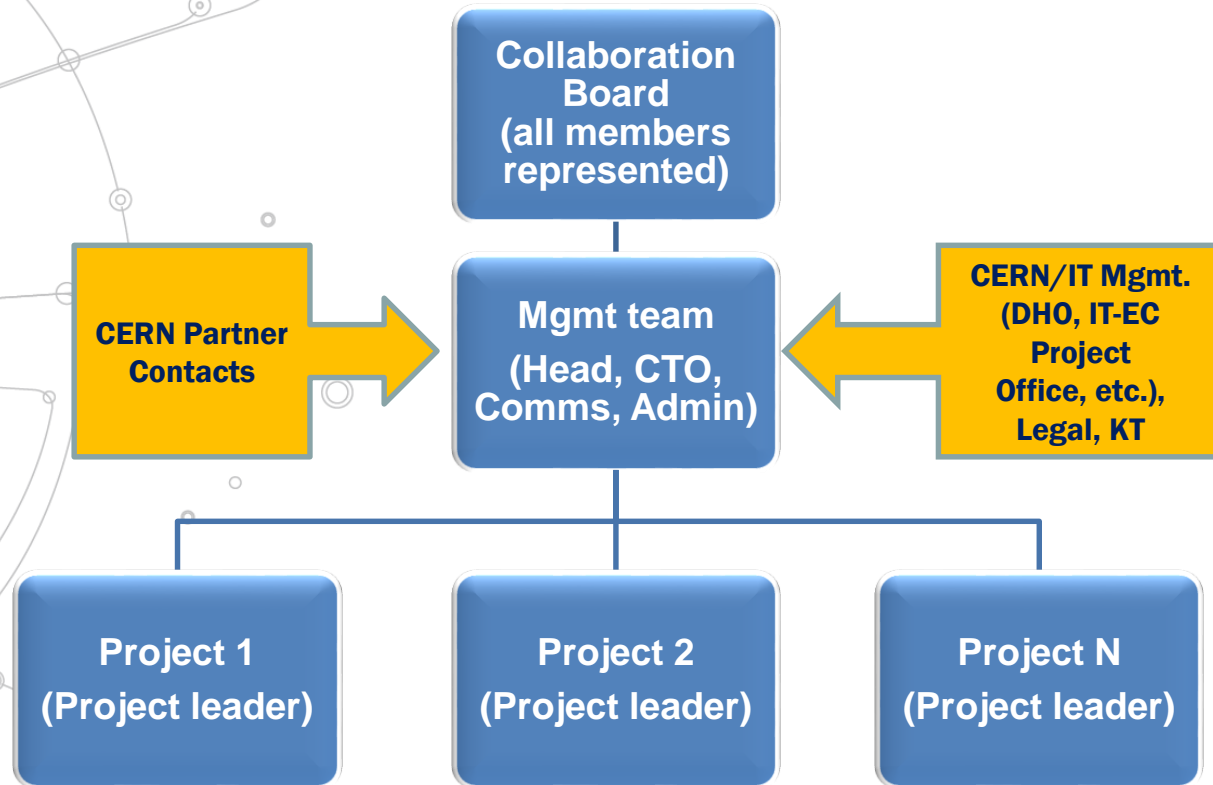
Collaboration Board (all members represented)

CERN Partner Contacts

Mgmt team

(Head, CTO, Comms, Admin)

CERN/IT Mgmt. (DHO, IT-EC Project Office, etc.), Legal, KT

Project 1 (Project leader)

Project 2 (Project leader)

Project N (Project leader)